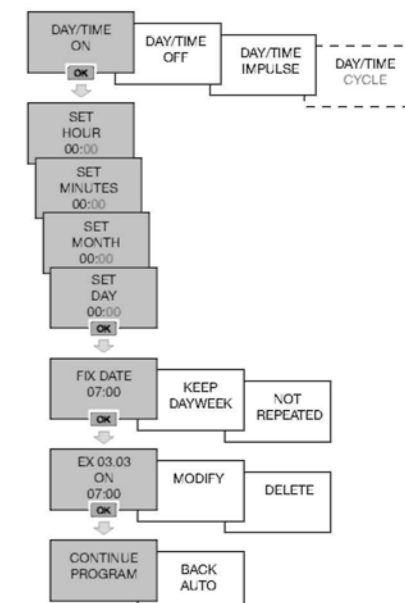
DAY/TIME ON

DAY/TIME OFF

DAY/TIME IMPULSE

DAY/TIME CYCLE

OK

SET HOUR 00:00

SET MINUTES 00:00

SET MONTH 00:00

SET DAY 00:00

OK

FIX DATE 07:00

KEEP DAYWEEK

NOT REPEATED

OK

EX 03.03 ON 07:00

MODIFY

DELETE

OK

CONTINUE PROGRAM

BACK AUTO